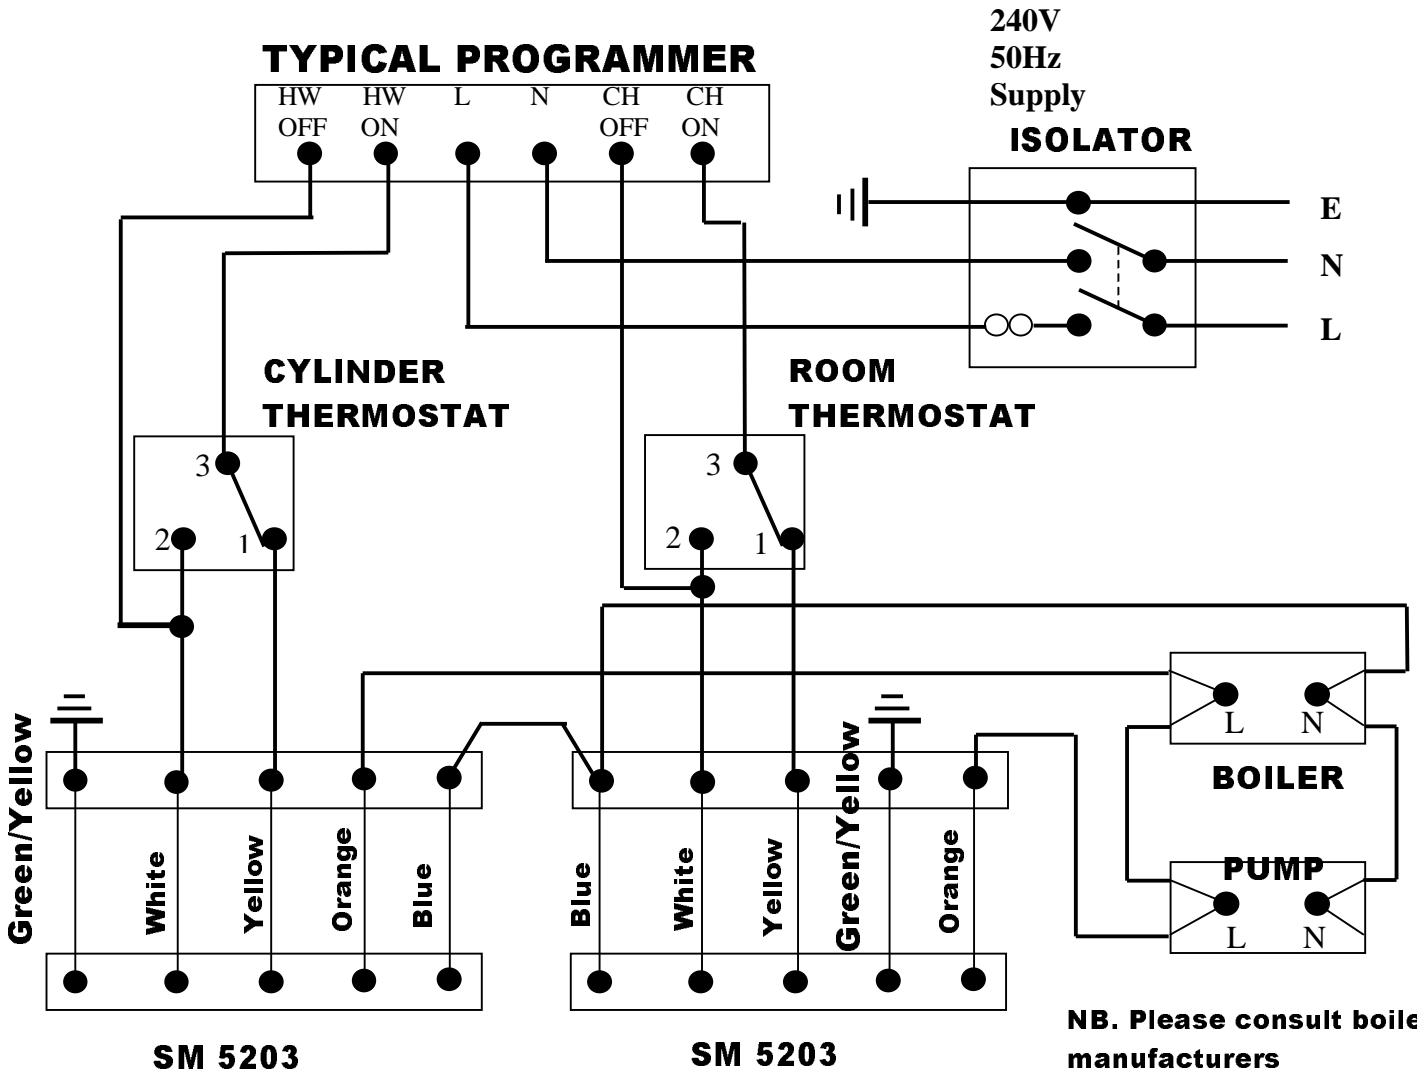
TYPICAL PROGRAMMER

| HW OFF | HW ON | L | N | CH OFF | CH ON |
|---|---|---|---|---|---|

240V
50Hz
Supply

ISOLATOR

E
N
L

CYLINDER THERMOSTAT

3
2 1

ROOM THERMOSTAT

3
2 1

L N
BOILER

PUMP
L N

Green/Yellow
White
Yellow
Orange
Blue

Blue
White
Yellow
Green/Yellow
Orange

SM 5203

SM 5203

NB. Please consult boile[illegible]
manufacturers